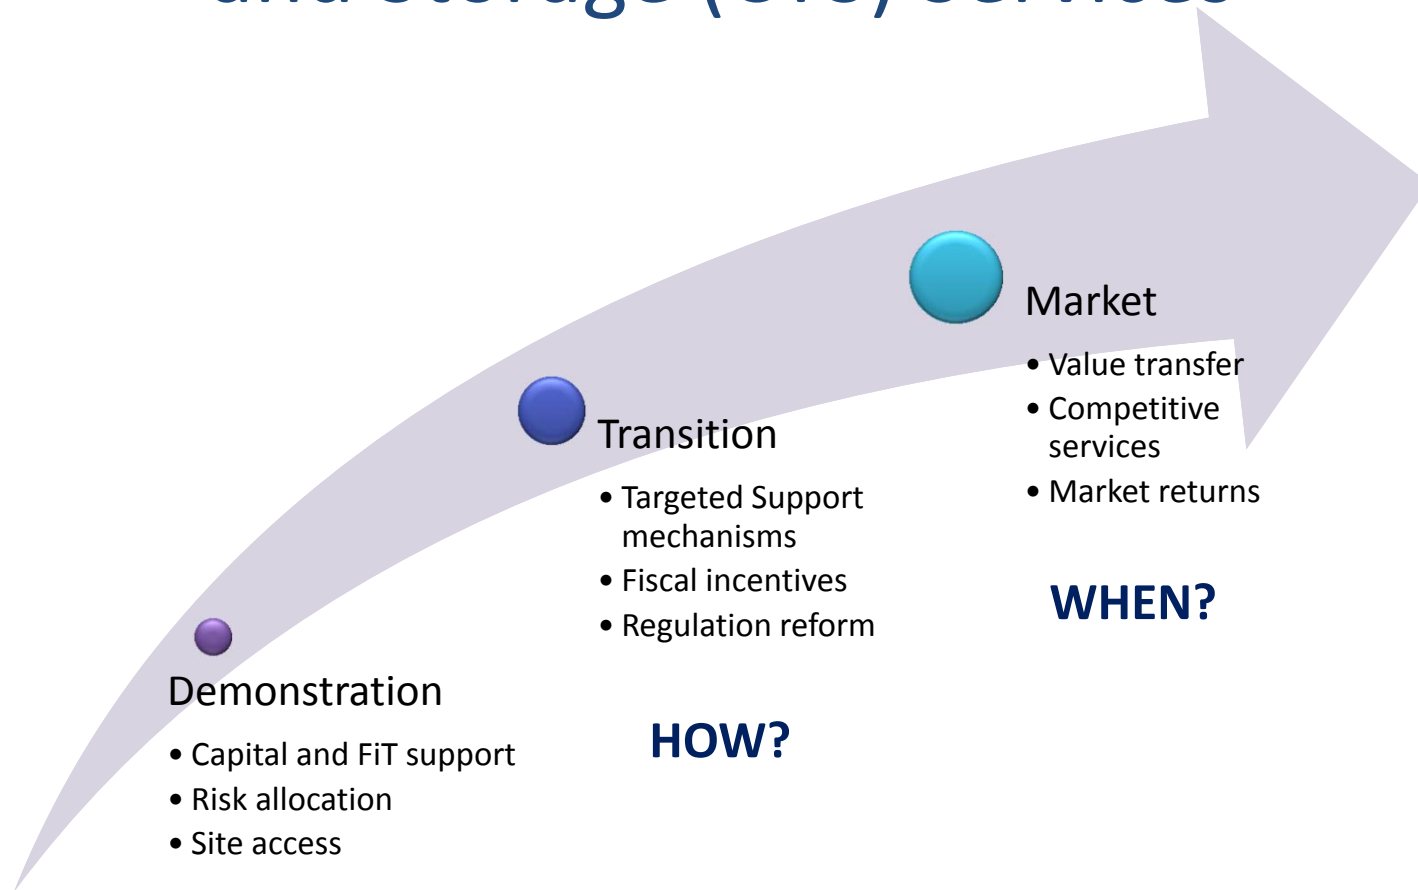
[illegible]

Market

• Value transfer
• Competitive services
• Market returns

WHEN?

Transition

• Targeted Support mechanisms
• Fiscal incentives
• Regulation reform

HOW?

Demonstration

• Capital and FiT support
• Risk allocation
• Site access